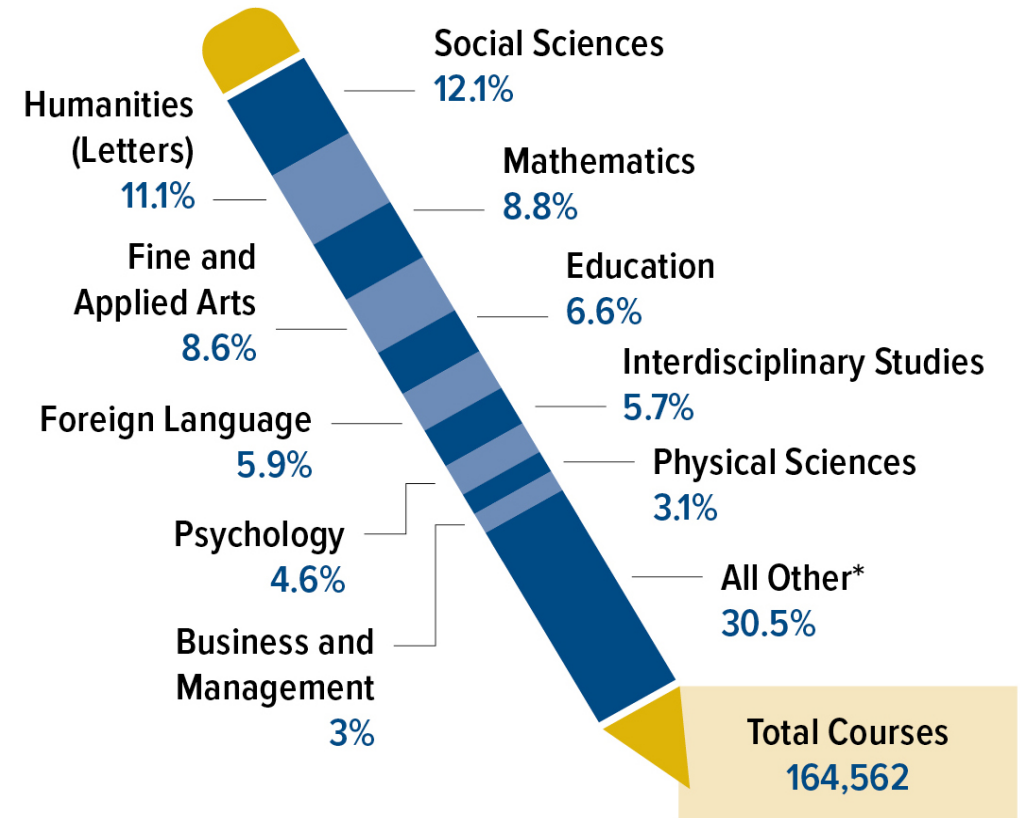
Social Sciences
12.1%

Humanities (Letters)
11.1%

Mathematics
8.8%

Fine and Applied Arts
8.6%

Education
6.6%

Interdisciplinary Studies
5.7%

Foreign Language
5.9%

Physical Sciences
3.1%

Psychology
4.6%

All Other*
30.5%

Business and Management
3%

Total Courses
164,562